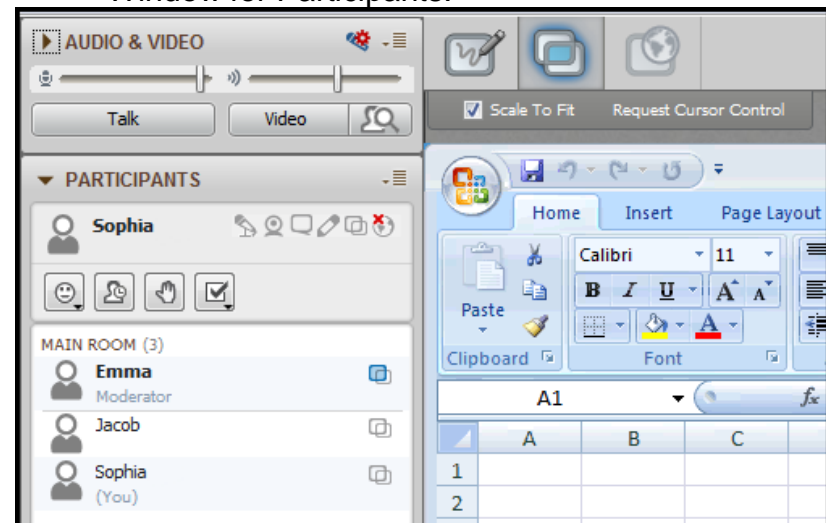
AUDIO & VIDEO

Talk Video

PARTICIPANTS

Sophia

MAIN ROOM (3)

Emma
Moderator

Jacob

Sophia
(You)

Scale To Fit Request Cursor Control

Home Insert Page Layout

Paste

Clipboard

Calibri 11

B I U A A

A

Font

A1

$f_x$

| | A | B | C |
|---|---|---|---|
| 1 | | | |
| 2 | | | |